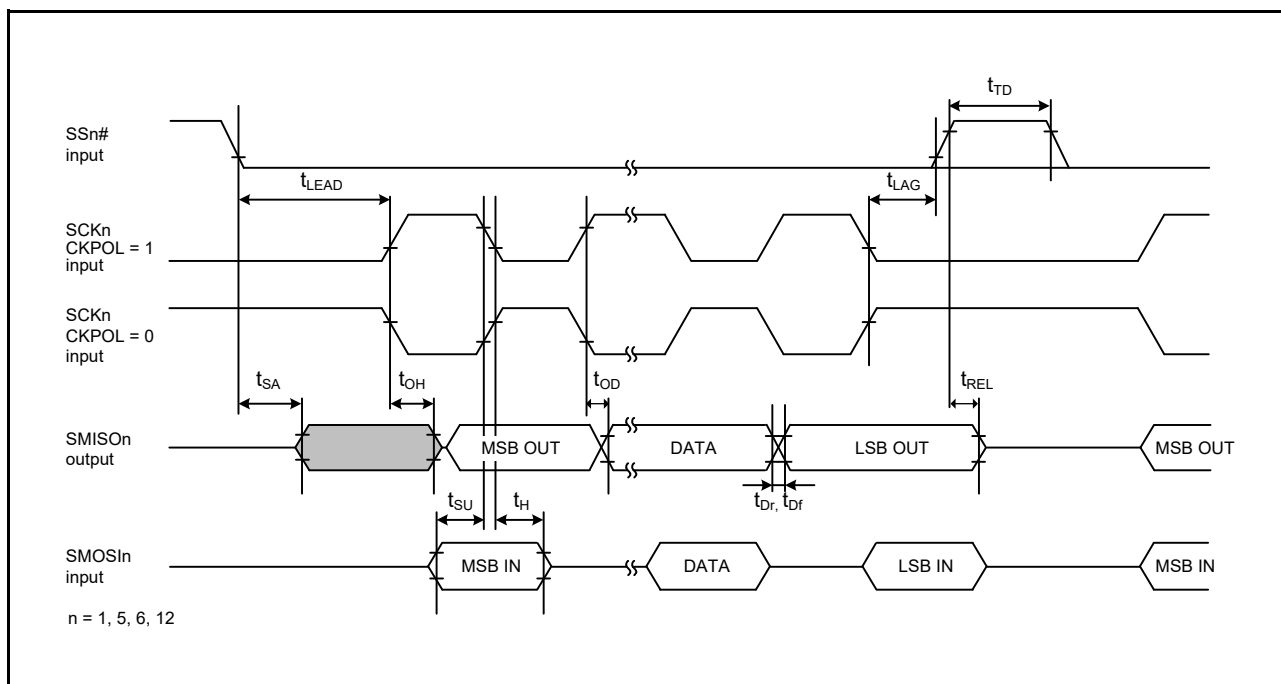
$t_{TD}$

SSn#
input

$t_{LEAD}$

$t_{LAG}$

SCKn
CKPOL = 1
input

SCKn
CKPOL = 0
input

$t_{SA}$

$t_{OH}$

$t_{OD}$

$t_{REL}$

SMISOn
output

MSB OUT

DATA

LSB OUT

MSB OUT

$t_{Dr,}$ $t_{Df}$

$t_{SU}$

$t_{H}$

SMOSIn
input

MSB IN

DATA

LSB IN

MSB IN

n = 1, 5, 6, 12